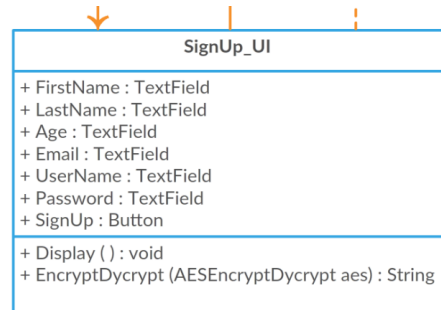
SignUp_UI

+ FirstName : TextField
+ LastName : TextField
+ Age : TextField
+ Email : TextField
+ UserName : TextField
+ Password : TextField
+ SignUp : Button

+ Display ( ) : void
+ EncryptDycrypt (AESEncryptDycrypt aes) : String